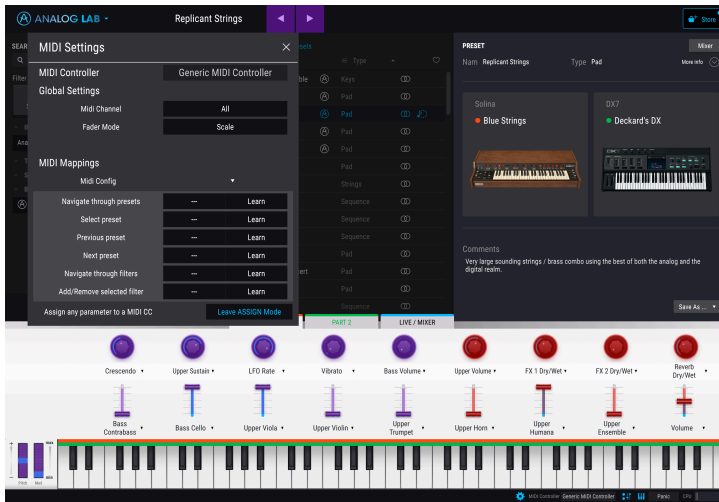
ANALOG LAB ▾
Replicant Strings
◀ ▶
Store

MIDI Settings ×
MIDI Controller
Generic MIDI Controller
Global Settings
Midi Channel
All
Fader Mode
Scale
MIDI Mappings
Midi Config ▾

| | | |
|---|---|---|
| Navigate through presets | --- | Learn |
| Select preset | --- | Learn |
| Previous preset | --- | Learn |
| Next preset | --- | Learn |
| Navigate through filters | --- | Learn |
| Add/Remove selected filter | --- | Learn |

Assign any parameter to a MIDI CC
Leave ASSIGN Mode

Type
Keys
Pad
Pad
Pad
Pad
Pad
Strings
Sequence
Sequence
Sequence
Pad
Pad
Sequence

PRESET
Mixer
Nam Replicant Strings
Type Pad
More info

Solina
Blue Strings
DX7
Deckard's DX

Comments
Very large sounding strings / brass combo using the best of both the analog and the digital realm.

Save As... ▾

PART 2
LIVE / MIXER

Crescendo ▾
Upper Sustain ▾
LFO Rate ▾
Vibrato ▾
Bass Volume ▾
Upper Volume ▾
FX 1 Dry/Wet ▾
FX 2 Dry/Wet ▾
Reverb Dry/Wet ▾

Bass Contrabass ▾
Bass Cello ▾
Upper Viola ▾
Upper Violin ▾
Upper Trumpet ▾
Upper Horn ▾
Upper Humana ▾
Upper Ensemble ▾
Volume ▾

Pitch
Mod

MIDI Controller Generic MIDI Controller
Panic
CPU